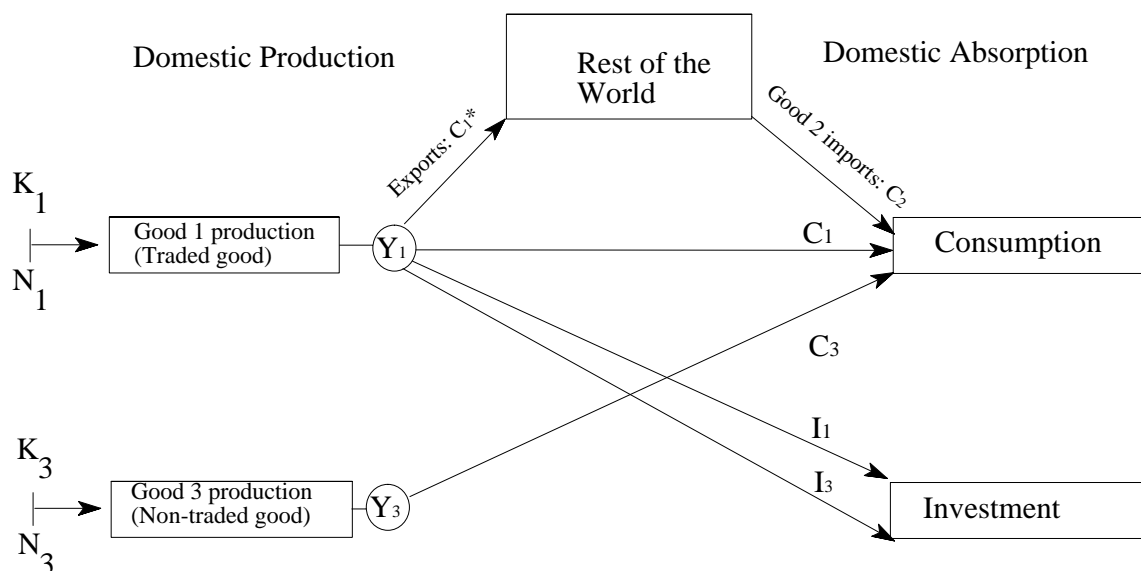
Domestic Production

Rest of the World

Domestic Absorption

Exports: $C_1^*$

Good 2 imports: $C_2$

$K_1$

$N_1$

Good 1 production (Traded good)

$Y_1$

$C_1$

Consumption

$C_3$

$K_3$

$N_3$

Good 3 production (Non-traded good)

$Y_3$

$I_1$

$I_3$

Investment